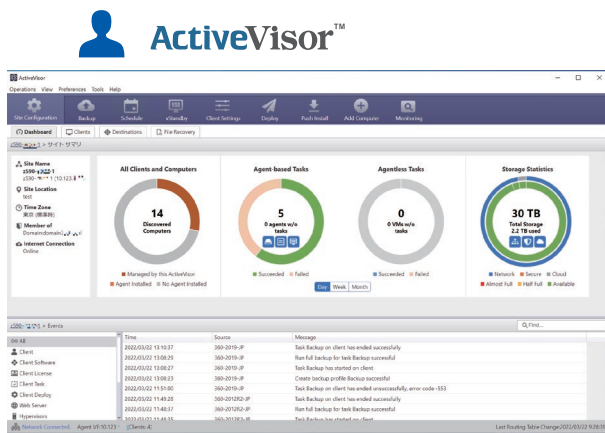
ActiveVisor™

ActiveVisor

Operations View Preferences Tools Help

Site Configuration Backup Schedule vStandby Client Settings Deploy Push Install Add Computer Monitoring

Dashboard Clients Destinations File Recovery

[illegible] > サイト サマリ

Site Name
s590-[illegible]
Site Location
test
Time Zone
東京 (標準時)
Member of
Domaindomain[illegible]
Internet Connection
Online

All Clients and Computers
14
Discovered Computers
Managed by this ActiveVisor
Agent Installed No Agent Installed

Agent-based Tasks
5
0 agents w/o tasks
Succeeded Failed

Agentless Tasks
0
0 VMs w/o tasks
Succeeded Failed

Day Week Month

Storage Statistics
30 TB
Total Storage
2.2 TB used
Network Secure Cloud
Almost Full Half Full Available

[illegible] > Events

Find...

All
Client
Client Software
Client License
Client Task
Client Deploy
Web Server
Hypervisors

| Time | Source | Message |
|---|---|---|
| 2022/03/22 13:10:37 | 360-2019-JP | Task Backup on client has ended successfully |
| 2022/03/22 13:08:29 | 360-2019-JP | Run full backup for task Backup successful |
| 2022/03/22 13:08:27 | 360-2019-JP | Task Backup has started on client |
| 2022/03/22 13:08:23 | 360-2019-JP | Create backup profile Backup successful |
| 2022/03/22 11:51:00 | 360-2012R2-JP | Task Backup on client has ended unsuccessfully, error code -553 |
| 2022/03/22 11:49:28 | 360-2012R2-JP | Task Backup on client has ended successfully |
| 2022/03/22 11:48:37 | 360-2012R2-JP | Run full backup for task Backup successful |
| 2022/03/22 11:48:35 | 360-2012R2-JP | Task Backup has started on client |

Network Connected Agent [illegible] Clients: 4 Last Routing Table Change 2022/03/22 9:28:38